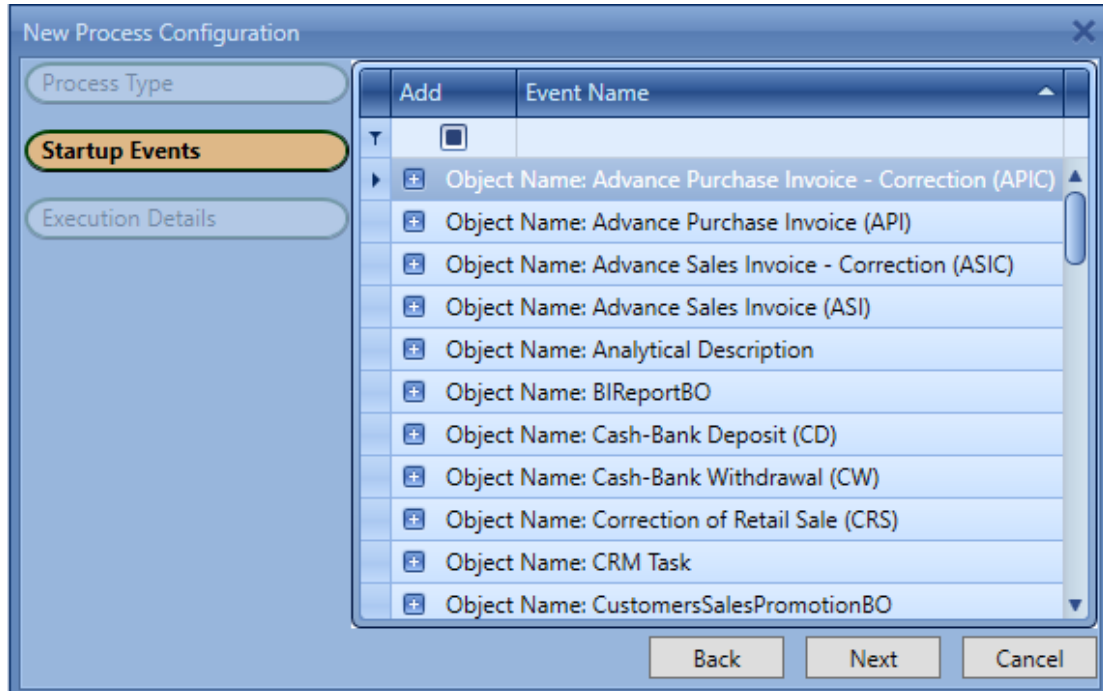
New Process Configuration

Process Type

Startup Events

Execution Details

| Add | Event Name |
|---|---|
| | |
| | Object Name: Advance Purchase Invoice - Correction (APIC) |
| | Object Name: Advance Purchase Invoice (API) |
| | Object Name: Advance Sales Invoice - Correction (ASIC) |
| | Object Name: Advance Sales Invoice (ASI) |
| | Object Name: Analytical Description |
| | Object Name: BIReportBO |
| | Object Name: Cash-Bank Deposit (CD) |
| | Object Name: Cash-Bank Withdrawal (CW) |
| | Object Name: Correction of Retail Sale (CRS) |
| | Object Name: CRM Task |
| | Object Name: CustomersSalesPromotionBO |

Back Next Cancel